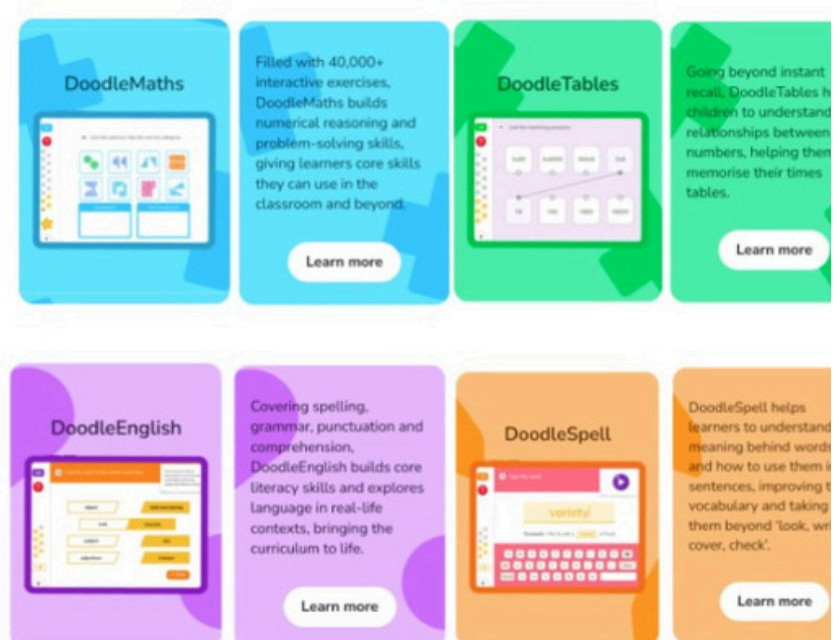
DoodleMaths

Filled with 40,000+ interactive exercises, DoodleMaths builds numerical reasoning and problem-solving skills, giving learners core skills they can use in the classroom and beyond.

Learn more

DoodleTables

Going beyond instant recall, DoodleTables h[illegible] children to understand relationships between numbers, helping them memorise their times tables.

Learn more

DoodleEnglish

Covering spelling, grammar, punctuation and comprehension, DoodleEnglish builds core literacy skills and explores language in real-life contexts, bringing the curriculum to life.

Learn more

DoodleSpell

variety

DoodleSpell helps learners to understand meaning behind word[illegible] and how to use them i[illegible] sentences, improving t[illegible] vocabulary and taking them beyond 'look, wri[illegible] cover, check'.

Learn more